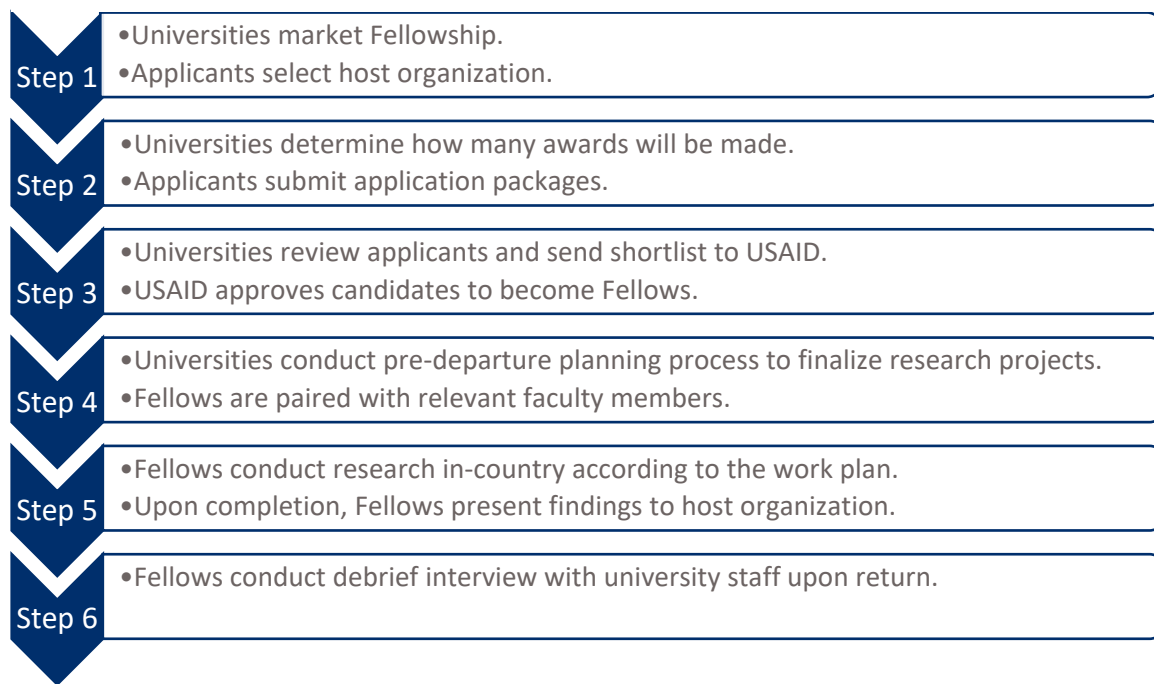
Step 1
•Universities market Fellowship.
•Applicants select host organization.

Step 2
•Universities determine how many awards will be made.
•Applicants submit application packages.

Step 3
•Universities review applicants and send shortlist to USAID.
•USAID approves candidates to become Fellows.

Step 4
•Universities conduct pre-departure planning process to finalize research projects.
•Fellows are paired with relevant faculty members.

Step 5
•Fellows conduct research in-country according to the work plan.
•Upon completion, Fellows present findings to host organization.

Step 6
•Fellows conduct debrief interview with university staff upon return.